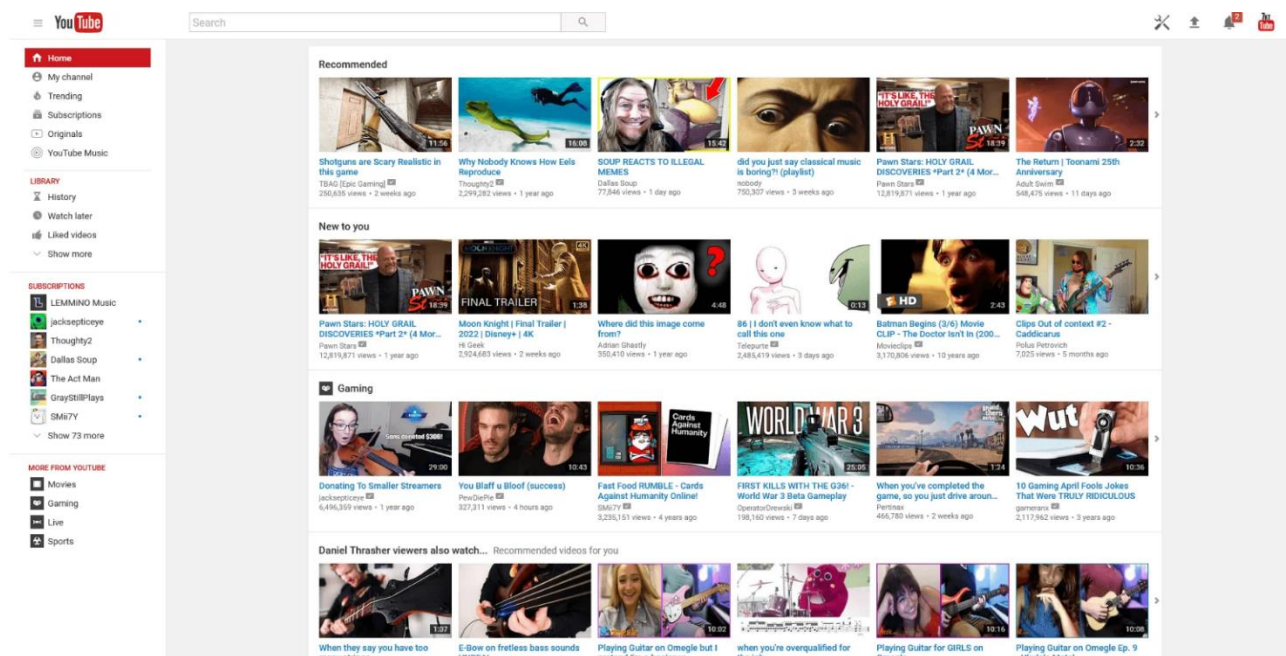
YouTube

Search

2

Home
My channel
Trending
Subscriptions
Originals
YouTube Music

LIBRARY
History
Watch later
Liked videos
Show more

SUBSCRIPTIONS
LEMMiNO Music
jacksepticeye
Thoughty2
Dallas Soup
The Act Man
GrayStillPlays
SMii7Y
Show 73 more

MORE FROM YOUTUBE
Movies
Gaming
Live
Sports

Recommended

11:56
Shotguns are Scary Realistic in this game
TBAG [Epic Gaming]
250,635 views • 2 weeks ago

16:08
Why Nobody Knows How Eels Reproduce
Thoughty2
2,299,282 views • 1 year ago

15:42
SOUP REACTS TO ILLEGAL MEMES
Dallas Soup
77,846 views • 1 day ago

did you just say classical music is boring?! (playlist)
nobody
750,307 views • 3 weeks ago

"IT'S LIKE, THE HOLY GRAIL!"
PAWN STARS
18:39
Pawn Stars: HOLY GRAIL DISCOVERIES *Part 2* (4 Mor...
Pawn Stars
12,819,871 views • 1 year ago

2:32
The Return | Toonami 25th Anniversary
Adult Swim
548,475 views • 11 days ago

New to you

"IT'S LIKE, THE HOLY GRAIL!"
PAWN STARS
18:39
Pawn Stars: HOLY GRAIL DISCOVERIES *Part 2* (4 Mor...
Pawn Stars
12,819,871 views • 1 year ago

4K
MOON KNIGHT
FINAL TRAILER
1:38
Moon Knight | Final Trailer | 2022 | Disney+ | 4K
Hi Geek
2,924,683 views • 2 weeks ago

4:48
Where did this image come from?
Adrian Ghastly
350,410 views • 1 year ago

0:13
86 | I don't even know what to call this one
Teleporte
2,485,419 views • 3 days ago

HD
2:43
Batman Begins (3/6) Movie CLIP - The Doctor Isn't In (200...
Movieclips
3,170,806 views • 10 years ago

Clips Out of context #2 - Caddicarus
Polus Petrovich
7,025 views • 5 months ago

Gaming

Sans donated $300!
29:00
Donating To Smaller Streamers
jacksepticeye
6,496,359 views • 1 year ago

10:43
You Blaff u Bloof (success)
PewDiePie
327,311 views • 4 hours ago

Cards Against Humanity
Fast Food RUMBLE - Cards Against Humanity Online!
SMii7Y
3,235,151 views • 4 years ago

WORLD WAR 3
25:05
FIRST KILLS WITH THE G36! - World War 3 Beta Gameplay
OperatorDrewski
198,160 views • 7 days ago

1:24
When you've completed the game, so you just drive aroun...
Pertinax
468,780 views • 2 weeks ago

Wut
10:36
10 Gaming April Fools Jokes That Were TRULY RIDICULOUS
gameranx
2,117,962 views • 3 years ago

Daniel Thrasher viewers also watch... Recommended videos for you

1:37
When they say you have too
E-Bow on fretless bass sounds
10:02
Playing Guitar on Omegle but I
when you're overqualified for
10:16
Playing Guitar for GIRLS on
10:08
Playing Guitar on Omegle Ep. 9